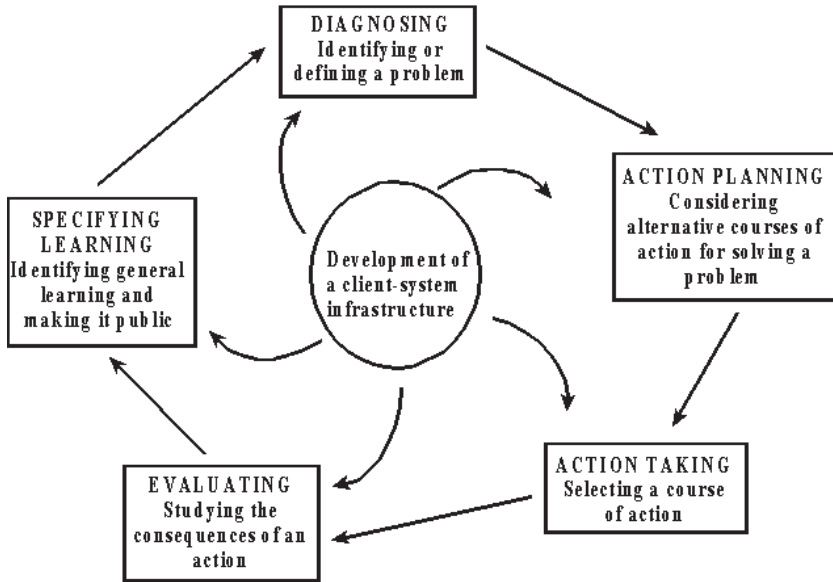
DIAGNOSING
Identifying or defining a problem

ACTION PLANNING
Considering alternative courses of action for solving a problem

ACTION TAKING
Selecting a course of action

EVALUATING
Studying the consequences of an action

SPECIFYING LEARNING
Identifying general learning and making it public

Development of a client-system infrastructure